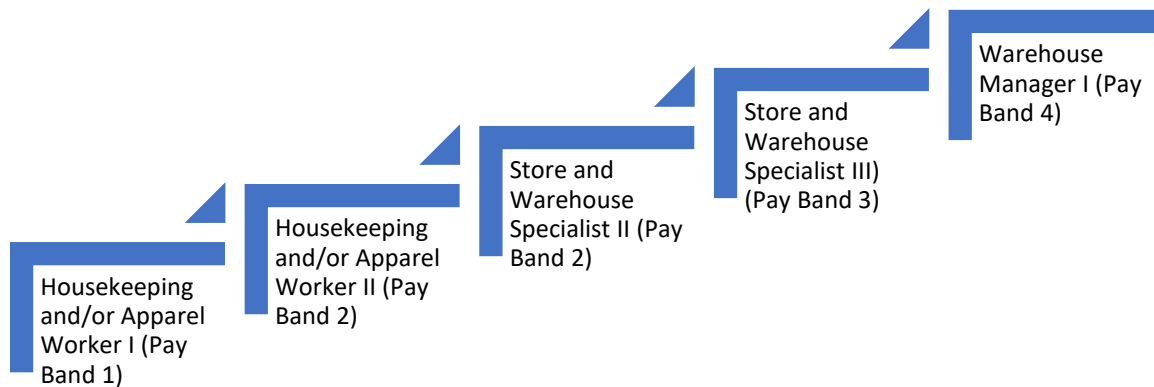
Housekeeping and/or Apparel Worker I (Pay Band 1)

Housekeeping and/or Apparel Worker II (Pay Band 2)

Store and Warehouse Specialist II (Pay Band 2)

Store and Warehouse Specialist III) (Pay Band 3)

Warehouse Manager I (Pay Band 4)